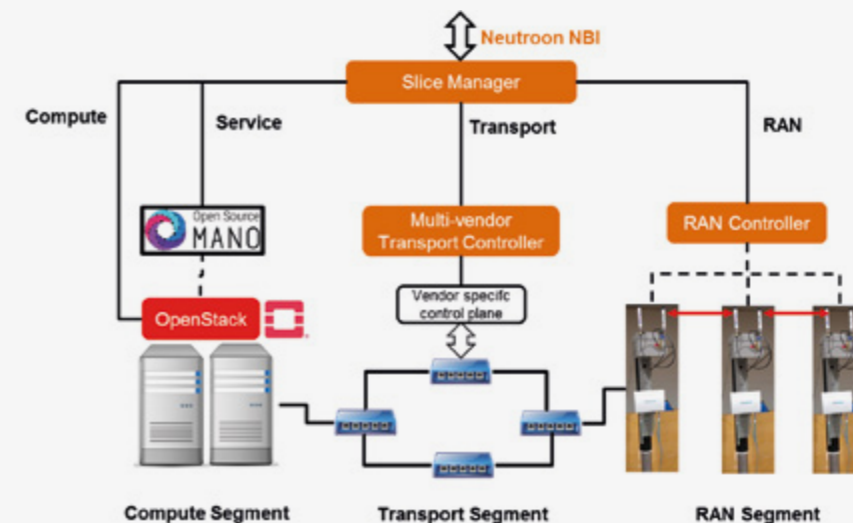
Neutroon NBI

Slice Manager

Compute

Service

Transport

RAN

Open Source MANO

Multi-vendor Transport Controller

RAN Controller

Vendor specific control plane

OpenStack

Compute Segment

Transport Segment

RAN Segment